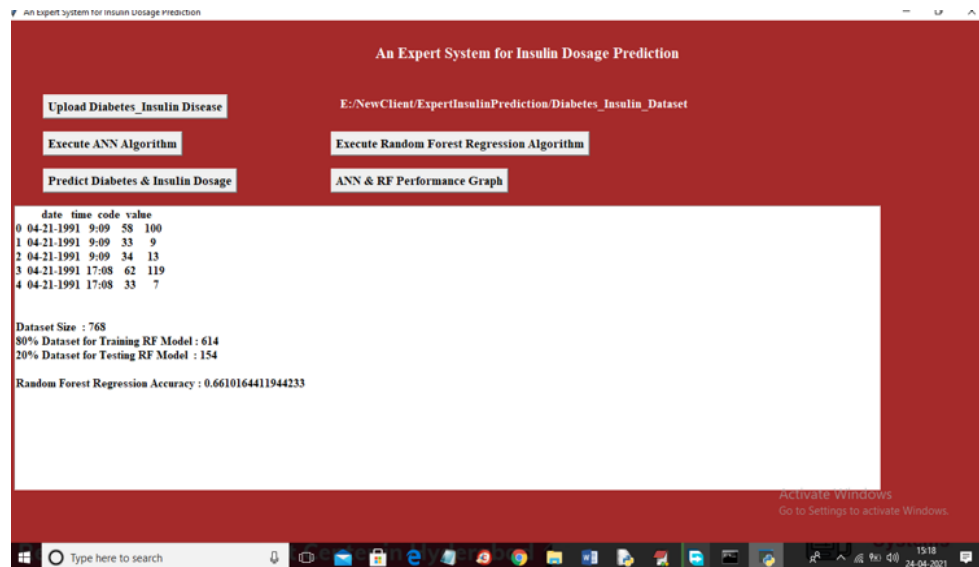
An Expert System for Insulin Dosage Prediction

An Expert System for Insulin Dosage Prediction

Upload Diabetes_Insulin Disease

E:/NewClient/ExpertInsulinPrediction/Diabetes_Insulin_Dataset

Execute ANN Algorithm

Execute Random Forest Regression Algorithm

Predict Diabetes & Insulin Dosage

ANN & RF Performance Graph

| | date | time | code | value |
|---|---|---|---|---|
| 0 | 04-21-1991 | 9:09 | 58 | 100 |
| 1 | 04-21-1991 | 9:09 | 33 | 9 |
| 2 | 04-21-1991 | 9:09 | 34 | 13 |
| 3 | 04-21-1991 | 17:08 | 62 | 119 |
| 4 | 04-21-1991 | 17:08 | 33 | 7 |

Dataset Size : 768
80% Dataset for Training RF Model : 614
20% Dataset for Testing RF Model : 154

Random Forest Regression Accuracy : 0.6610164411944233

Activate Windows
Go to Settings to activate Windows.

Type here to search

15:18
24-04-2021